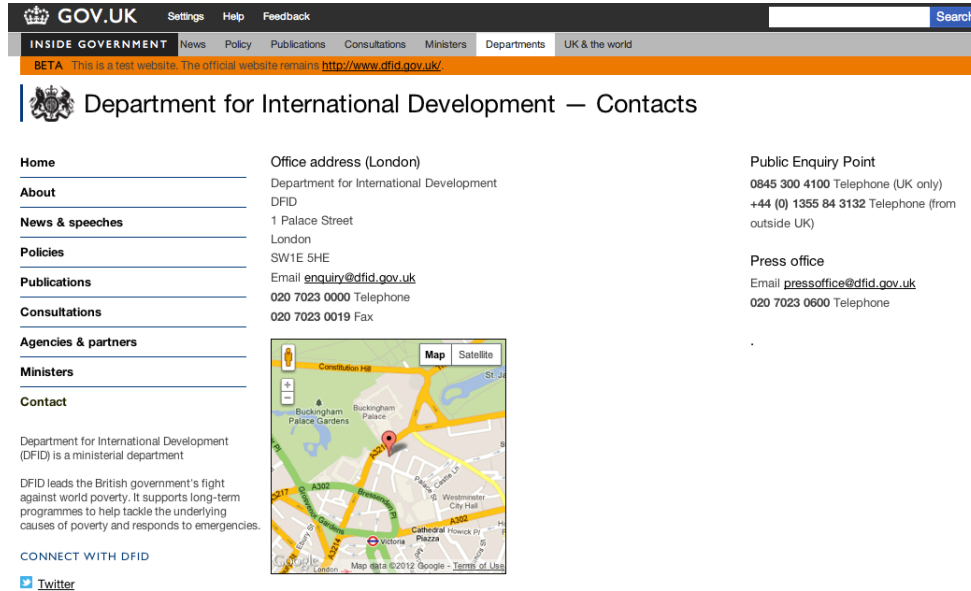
GOV.UK Settings Help Feedback

Search

INSIDE GOVERNMENT News Policy Publications Consultations Ministers Departments UK & the world

BETA This is a test website. The official website remains http://www.dfid.gov.uk/.

Department for International Development — Contacts

Home

About

News & speeches

Policies

Publications

Consultations

Agencies & partners

Ministers

Contact

Department for International Development (DFID) is a ministerial department

DFID leads the British government's fight against world poverty. It supports long-term programmes to help tackle the underlying causes of poverty and responds to emergencies.

CONNECT WITH DFID

Twitter

Office address (London)

Department for International Development
DFID
1 Palace Street
London
SW1E 5HE
Email enquiry@dfid.gov.uk
020 7023 0000 Telephone
020 7023 0019 Fax

Map Satellite

Constitution Hill

St. J

Buckingham Palace Gardens

Buckingham Palace

A3214

A302

A217

Grosvenor Gardens

Bressenden Pl

Palace St

Westminster City Hall

A302

Cathedral Piazza

Howick Pl

Victoria

London

Google

Map data ©2012 Google - Terms of Use

Public Enquiry Point

0845 300 4100 Telephone (UK only)
+44 (0) 1355 84 3132 Telephone (from outside UK)

Press office

Email pressoffice@dfid.gov.uk
020 7023 0600 Telephone

.